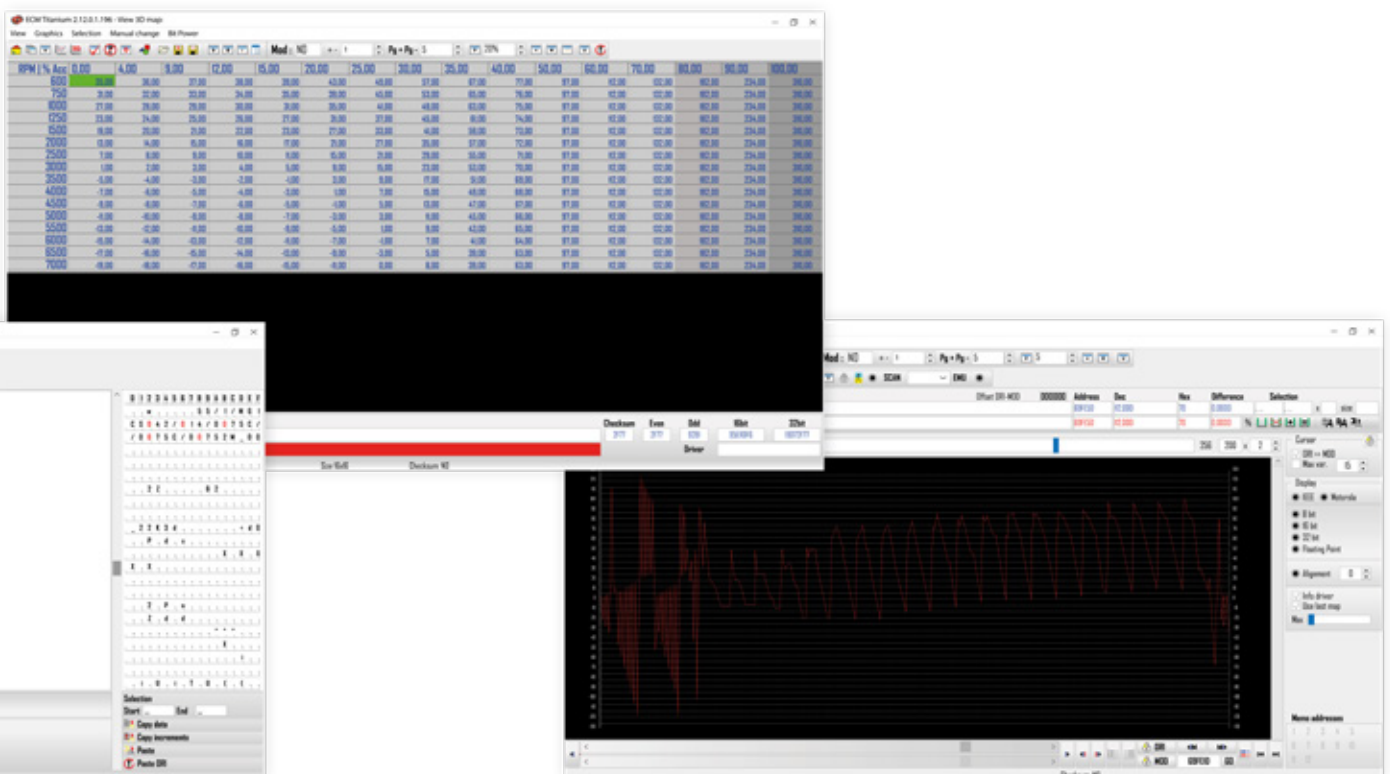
ECM Titanium 2.12.0.1.196 - View 3D maps

View Graphics Selection Manual change Bit Power

Mod : NO

Pg + Pg : 5

20%

| RPM \| % Acc | 0.00 | 4.00 | 8.00 | 12.00 | 15.00 | 20.00 | 25.00 | 30.00 | 35.00 | 40.00 | 50.00 | 60.00 | 70.00 | 80.00 | 90.00 | 100.00 |
|---|---|---|---|---|---|---|---|---|---|---|---|---|---|---|---|---|
| 600 | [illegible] | | | | | | | | | | | | | | | |
| 750 | | | | | | | | | | | | | | | | |
| 1000 | | | | | | | | | | | | | | | | |
| 1250 | | | | | | | | | | | | | | | | |
| 1500 | | | | | | | | | | | | | | | | |
| 2000 | | | | | | | | | | | | | | | | |
| 2500 | | | | | | | | | | | | | | | | |
| 3000 | | | | | | | | | | | | | | | | |
| 3500 | | | | | | | | | | | | | | | | |
| 4000 | | | | | | | | | | | | | | | | |
| 4500 | | | | | | | | | | | | | | | | |
| 5000 | | | | | | | | | | | | | | | | |
| 5500 | | | | | | | | | | | | | | | | |
| 6000 | | | | | | | | | | | | | | | | |
| 6500 | | | | | | | | | | | | | | | | |
| 7000 | | | | | | | | | | | | | | | | |

Checksum Even Odd 16bit 32bit

Driver

Size 16x16 Checksum NO

0 1 2 3 4 5 6 7 8 9 A B C D E F

Selection
Start End
Copy data
Copy increments
Paste
Paste ORI

Mod : NO

Pg + Pg : 5

SCAN

Offset ORI-MOD Address Dec Hex Difference Selection

Cursor
ORI <> MOD
Max var.

Display
IEEE Motorola
8 bit
16 bit
32 bit
Floating Point

Alignment

Info driver
Use last map

Memo addresses

ORI
MOD